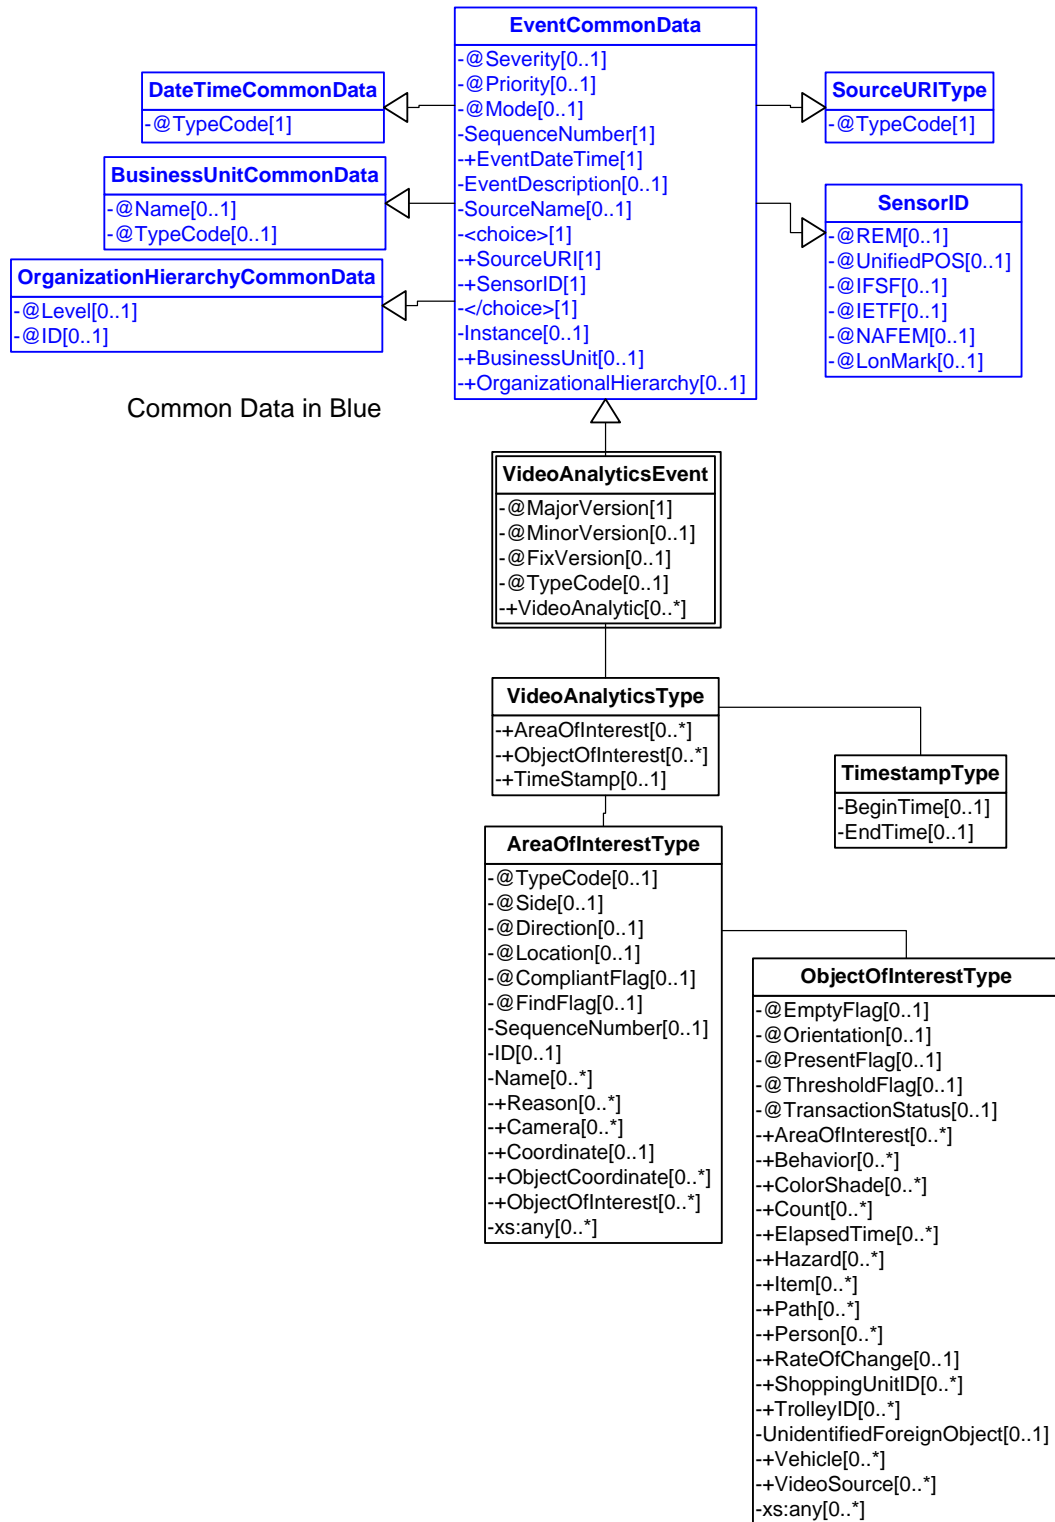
EventCommonData
-@Severity[0..1]
-@Priority[0..1]
-@Mode[0..1]
-SequenceNumber[1]
-+EventDateTime[1]
-EventDescription[0..1]
-SourceName[0..1]
-<choice>[1]
-+SourceURI[1]
-+SensorID[1]
-</choice>[1]
-Instance[0..1]
-+BusinessUnit[0..1]
-+OrganizationalHierarchy[0..1]

DateTimeCommonData
-@TypeCode[1]

BusinessUnitCommonData
-@Name[0..1]
-@TypeCode[0..1]

OrganizationHierarchyCommonData
-@Level[0..1]
-@ID[0..1]

Common Data in Blue

SourceURIType
-@TypeCode[1]

SensorID
-@REM[0..1]
-@UnifiedPOS[0..1]
-@IFSF[0..1]
-@IETF[0..1]
-@NAFEM[0..1]
-@LonMark[0..1]

VideoAnalyticsEvent
-@MajorVersion[1]
-@MinorVersion[0..1]
-@FixVersion[0..1]
-@TypeCode[0..1]
-+VideoAnalytic[0..*]

VideoAnalyticsType
-+AreaOfInterest[0..*]
-+ObjectOfInterest[0..*]
-+TimeStamp[0..1]

TimestampType
-BeginTime[0..1]
-EndTime[0..1]

AreaOfInterestType
-@TypeCode[0..1]
-@Side[0..1]
-@Direction[0..1]
-@Location[0..1]
-@CompliantFlag[0..1]
-@FindFlag[0..1]
-SequenceNumber[0..1]
-ID[0..1]
-Name[0..*]
-+Reason[0..*]
-+Camera[0..*]
-+Coordinate[0..1]
-+ObjectCoordinate[0..*]
-+ObjectOfInterest[0..*]
-xs:any[0..*]

ObjectOfInterestType
-@EmptyFlag[0..1]
-@Orientation[0..1]
-@PresentFlag[0..1]
-@ThresholdFlag[0..1]
-@TransactionStatus[0..1]
-+AreaOfInterest[0..*]
-+Behavior[0..*]
-+ColorShade[0..*]
-+Count[0..*]
-+ElapsedTime[0..*]
-+Hazard[0..*]
-+Item[0..*]
-+Path[0..*]
-+Person[0..*]
-+RateOfChange[0..1]
-+ShoppingUnitID[0..*]
-+TrolleyID[0..*]
-UnidentifiedForeignObject[0..1]
-+Vehicle[0..*]
-+VideoSource[0..*]
-xs:any[0..*]